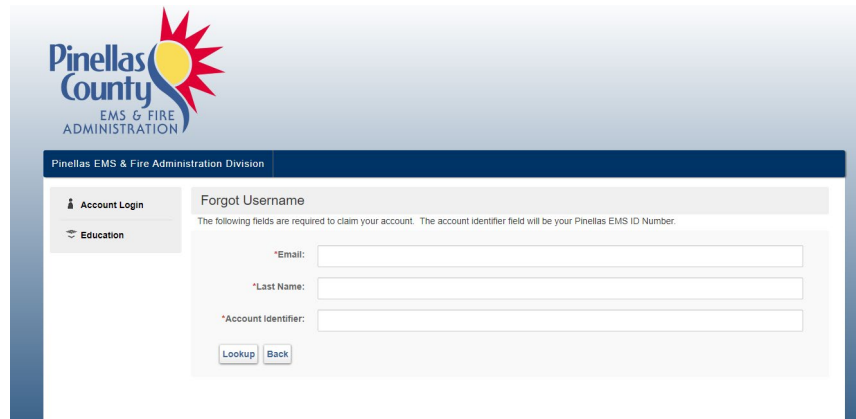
Pinellas County
EMS & FIRE
ADMINISTRATION

Pinellas EMS & Fire Administration Division

Account Login

Education

Forgot Username

The following fields are required to claim your account. The account identifier field will be your Pinellas EMS ID Number.

*Email:

*Last Name:

*Account Identifier:

Lookup Back